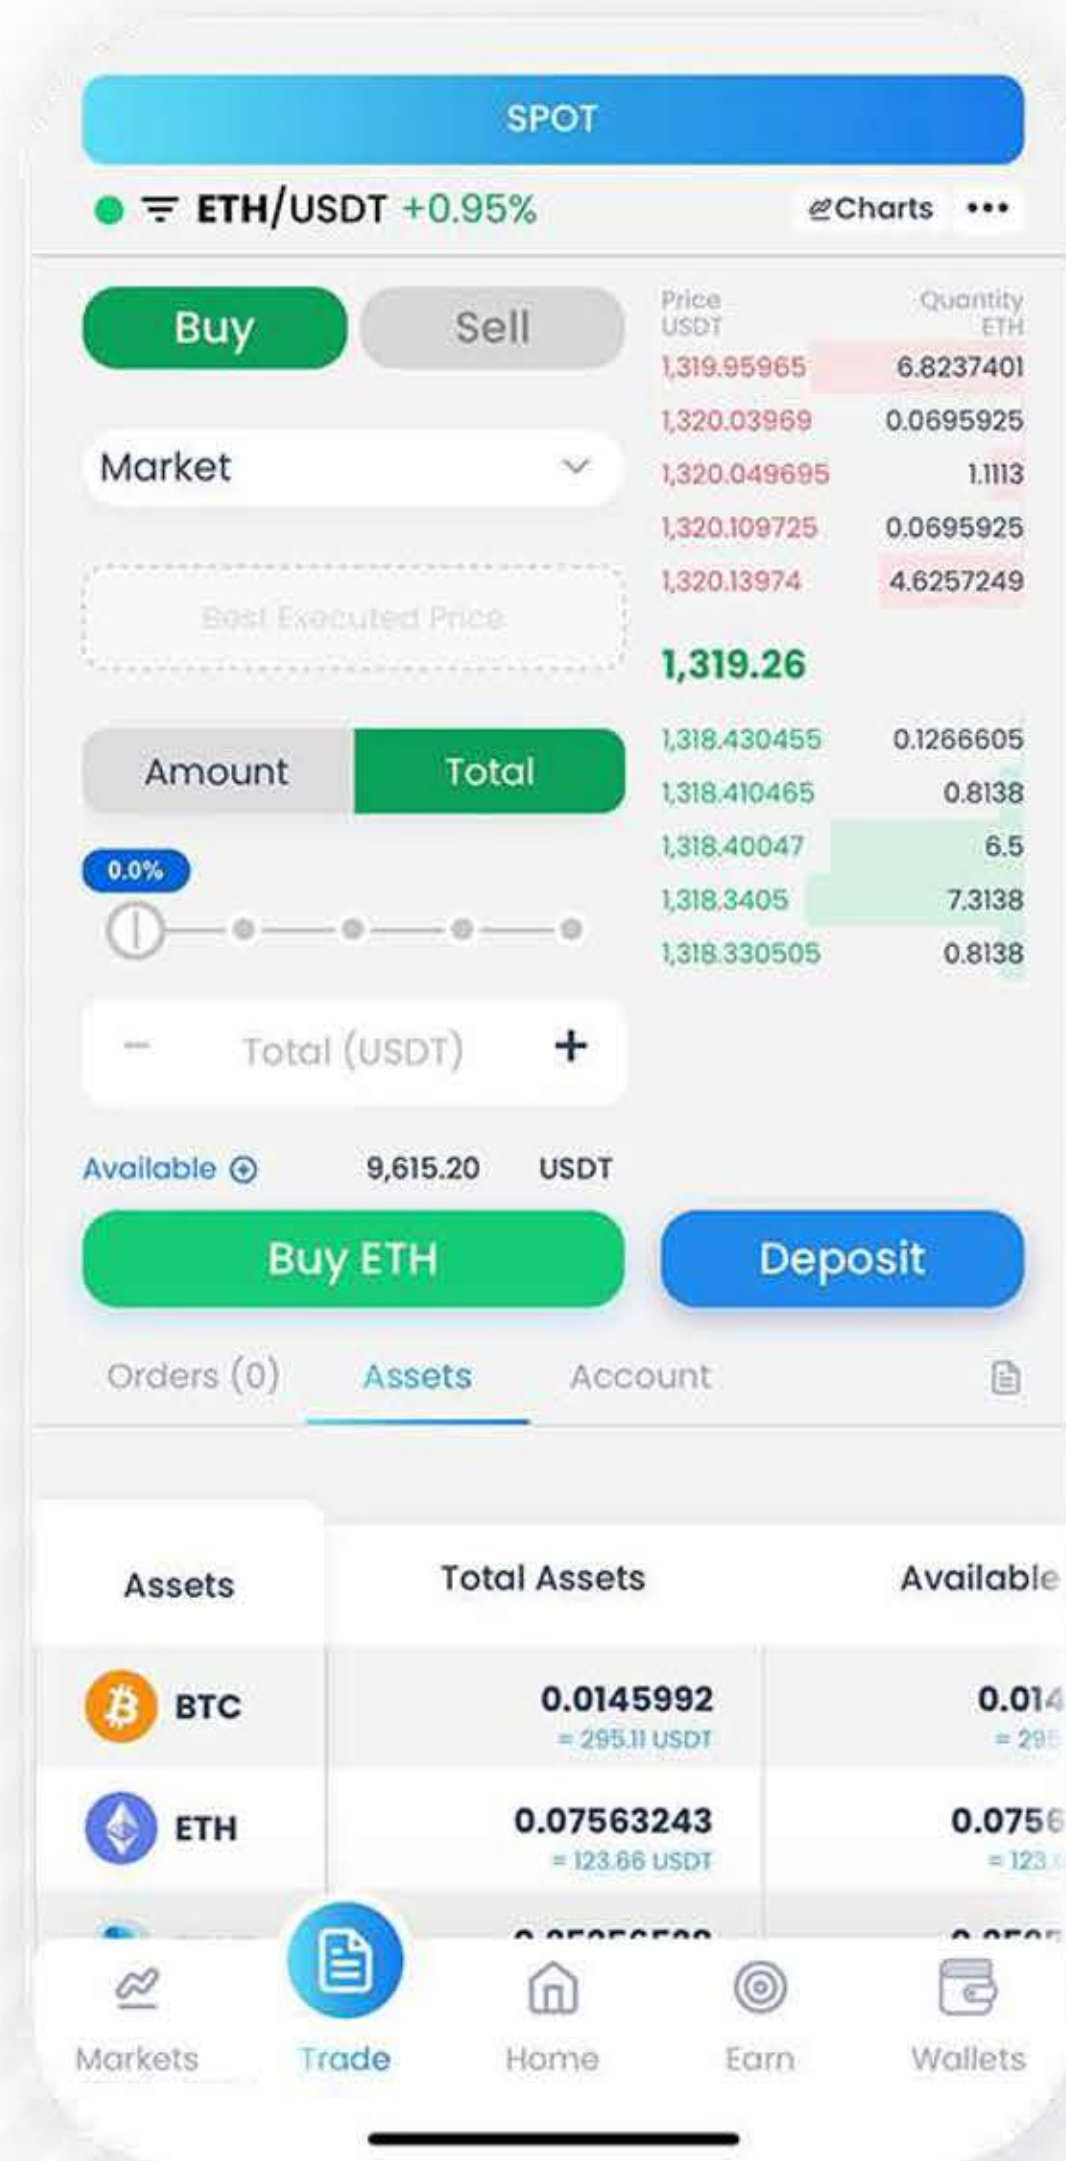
SPOT

ETH/USDT +0.95%

Charts •••

Buy Sell

Market

Best Executed Price

Amount Total

0.0%

— Total (USDT) +

Available 9,615.20 USDT

Buy ETH

Deposit

| Price USDT | Quantity ETH |
|---|---|
| 1,319.95965 | 6.8237401 |
| 1,320.03969 | 0.0695925 |
| 1,320.049695 | 1.1113 |
| 1,320.109725 | 0.0695925 |
| 1,320.13974 | 4.6257249 |

1,319.26

| | |
|---|---|
| 1,318.430455 | 0.1266605 |
| 1,318.410465 | 0.8138 |
| 1,318.40047 | 6.5 |
| 1,318.3405 | 7.3138 |
| 1,318.330505 | 0.8138 |

Orders (0) Assets Account

| Assets | Total Assets | Available |
|---|---|---|
| BTC | 0.0145992 ≈ 295.11 USDT | 0.014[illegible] ≈ 29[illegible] |
| ETH | 0.07563243 ≈ 123.66 USDT | 0.0756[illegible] ≈ 123.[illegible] |
| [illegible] | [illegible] | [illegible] |

Markets Trade Home Earn Wallets